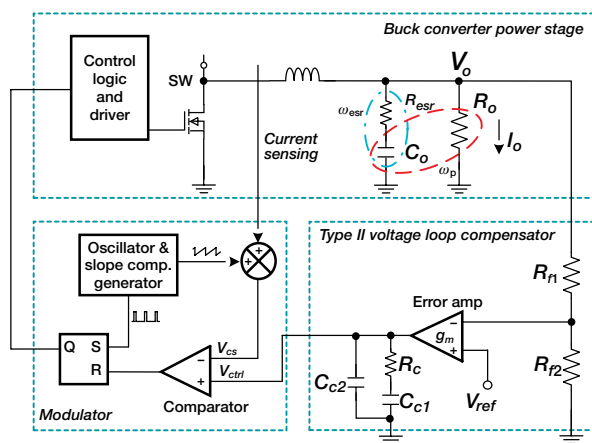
Buck converter power stage

Control logic and driver

SW

$V_o$

$\omega_{esr}$

$R_{esr}$

$R_o$

$C_o$

$I_o$

$\omega_p$

Current sensing

Type II voltage loop compensator

Oscillator & slope comp. generator

+

+

$R_{f1}$

Error amp

$g_m$

−

+

Q S

R

$V_{cs}$

$V_{ctrl}$

−

+

$C_{c2}$

$R_c$

$C_{c1}$

$V_{ref}$

$R_{f2}$

Modulator

Comparator